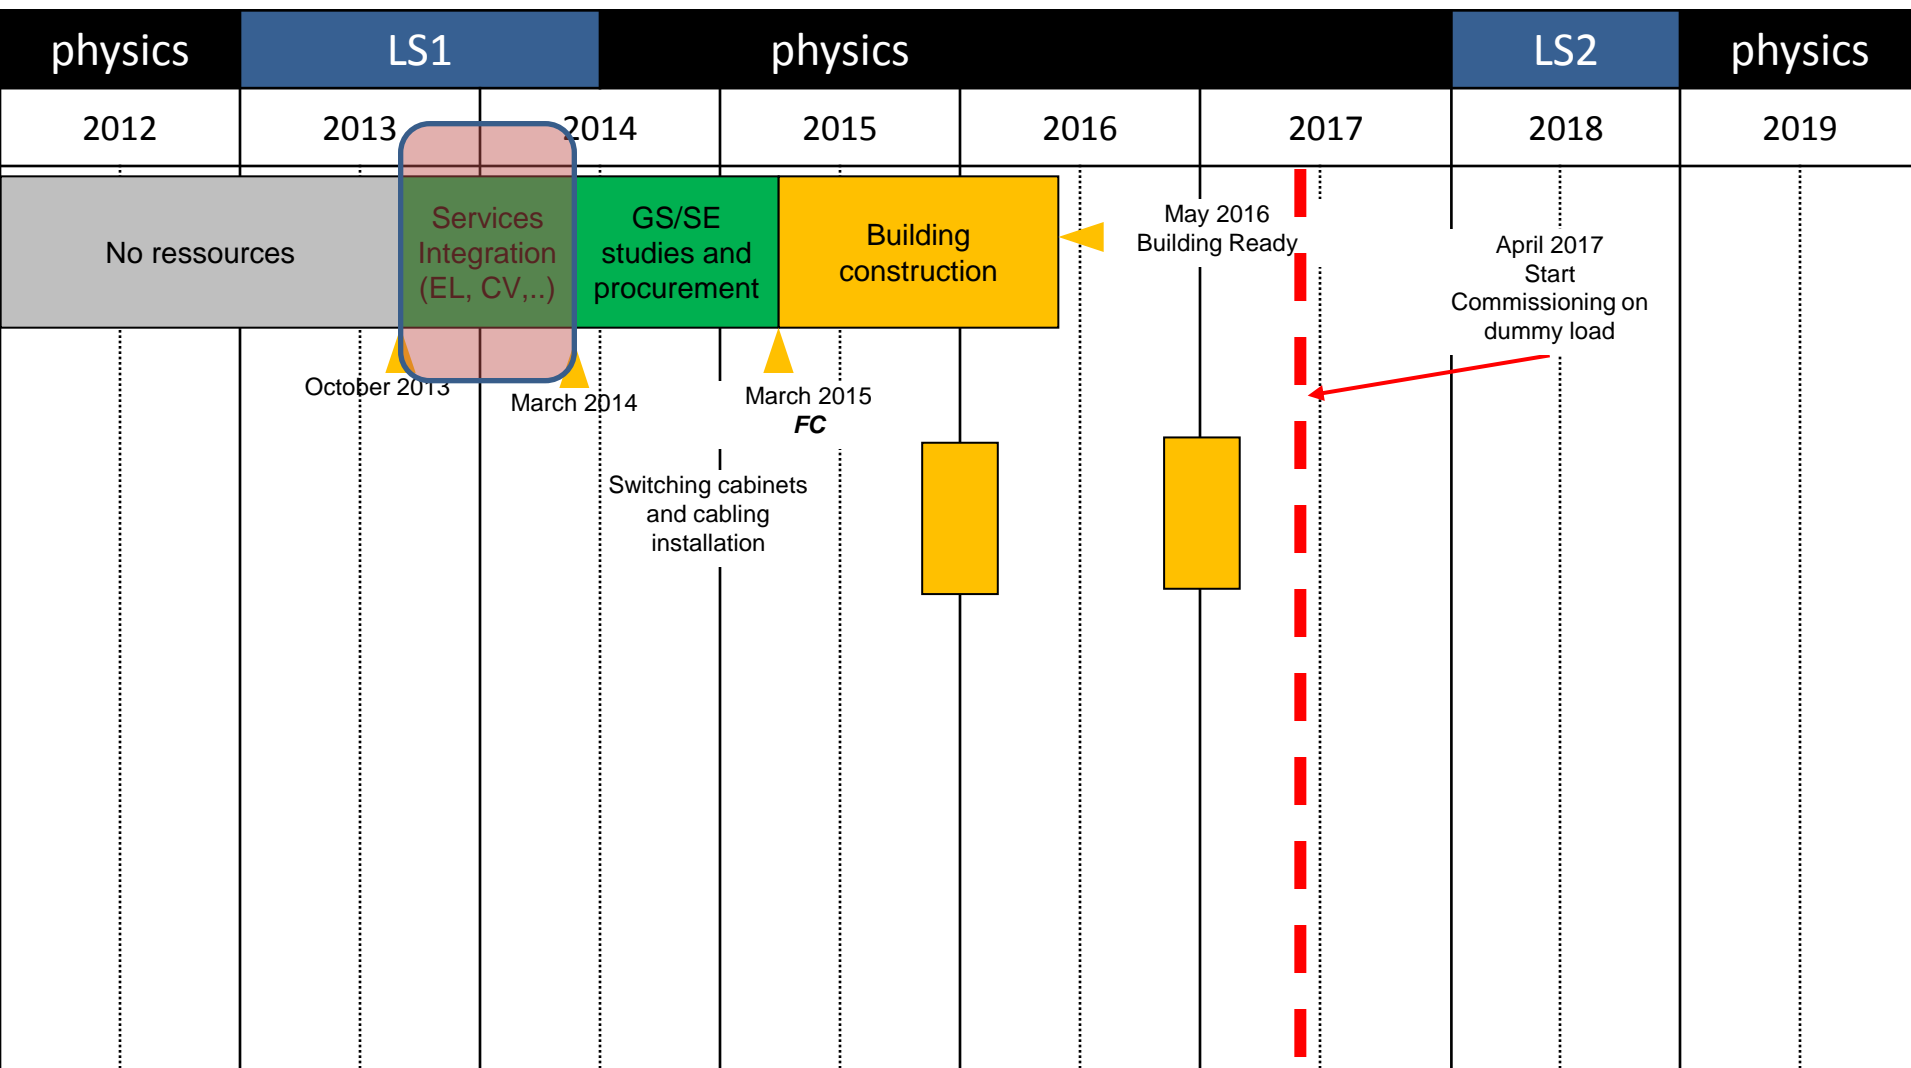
| physics | LS1 | physics | LS2 | physics |
|---|---|---|---|---|

| 2012 | 2013 | 2014 | 2015 | 2016 | 2017 | 2018 | 2019 |
|---|---|---|---|---|---|---|---|

No ressources

Services Integration (EL, CV,..)

GS/SE studies and procurement

Building construction

May 2016
Building Ready

April 2017
Start
Commissioning on
dummy load

October 2013

March 2014

March 2015
*FC*

Switching cabinets
and cabling
installation